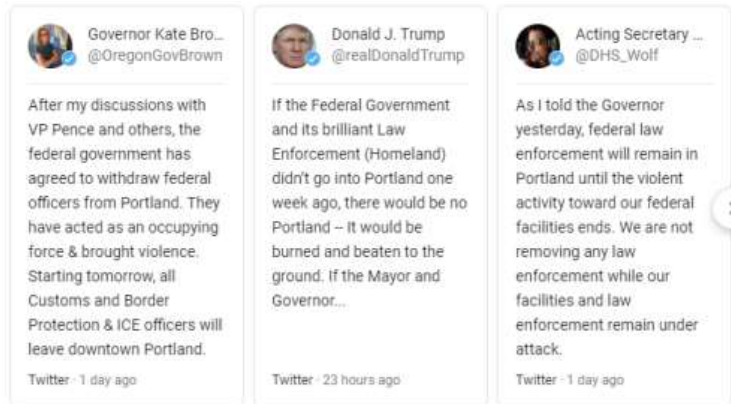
Governor Kate Bro...
@OregonGovBrown

After my discussions with VP Pence and others, the federal government has agreed to withdraw federal officers from Portland. They have acted as an occupying force & brought violence. Starting tomorrow, all Customs and Border Protection & ICE officers will leave downtown Portland.

Twitter · 1 day ago

Donald J. Trump
@realDonaldTrump

If the Federal Government and its brilliant Law Enforcement (Homeland) didn't go into Portland one week ago, there would be no Portland -- It would be burned and beaten to the ground. If the Mayor and Governor...

Twitter · 23 hours ago

Acting Secretary ...
@DHS_Wolf

As I told the Governor yesterday, federal law enforcement will remain in Portland until the violent activity toward our federal facilities ends. We are not removing any law enforcement while our facilities and law enforcement remain under attack.

Twitter · 1 day ago